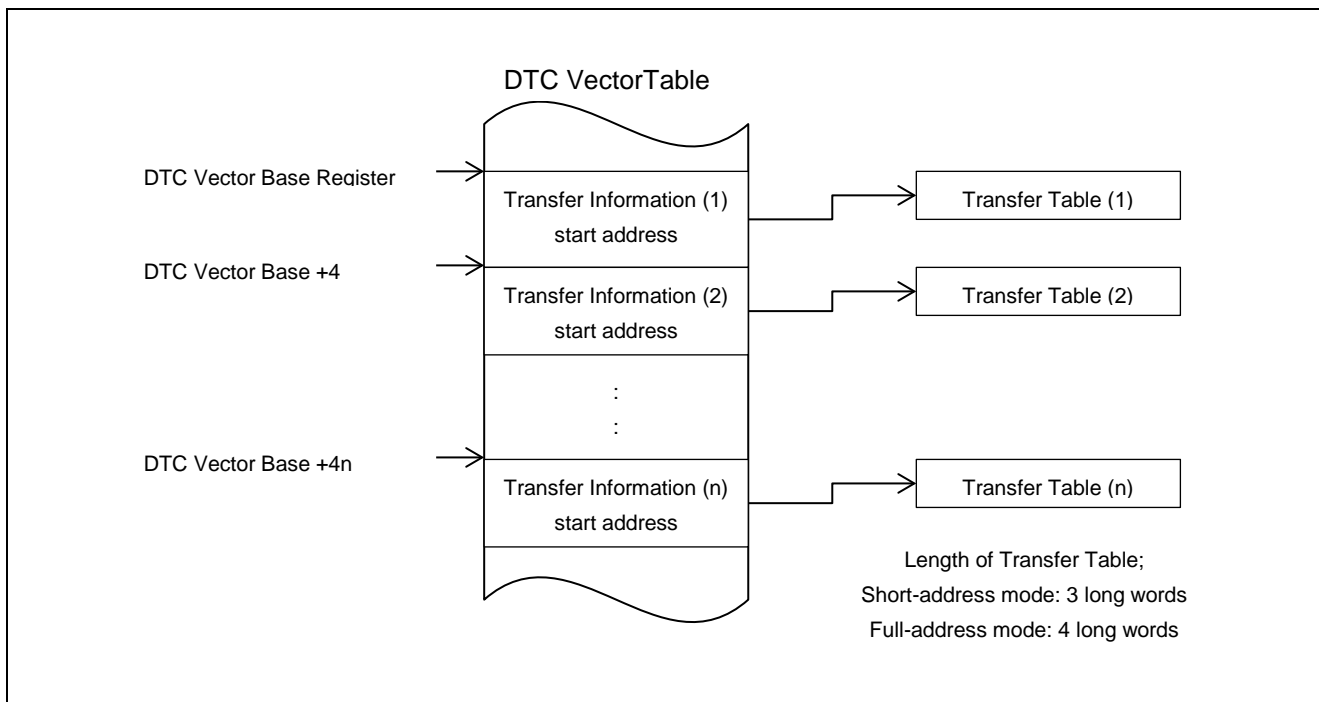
DTC VectorTable

DTC Vector Base Register

Transfer Information (1) start address

Transfer Table (1)

DTC Vector Base +4

Transfer Information (2) start address

Transfer Table (2)

:
:

DTC Vector Base +4n

Transfer Information (n) start address

Transfer Table (n)

Length of Transfer Table;
Short-address mode: 3 long words
Full-address mode: 4 long words